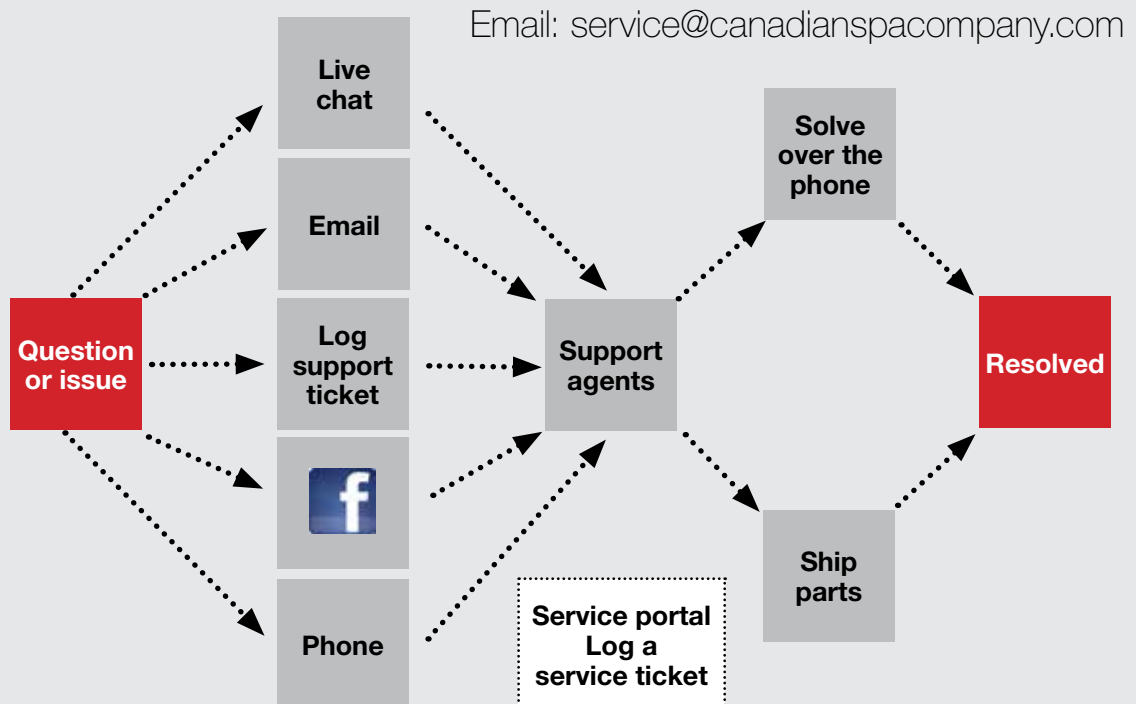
Email: service@canadianspacompany.com

Question or issue

Live chat

Email

Log support ticket

f

Phone

Support agents

Solve over the phone

Ship parts

Resolved

Service portal
Log a service ticket